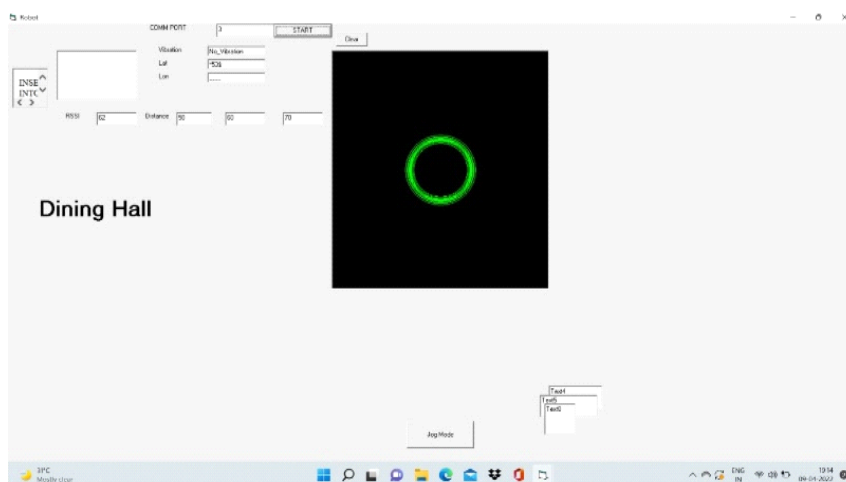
Robot

COMM PORT 3 START

Clear

Vibration No_Vibration

Lat 1526

Lon -----

INSE
INTC

RSSI 62 Distance 50 60 70

Dining Hall

Text1
Text5
Text6

Jog Mode

31°C
Mostly clear

ENG
IN

10:14
09-04-2022